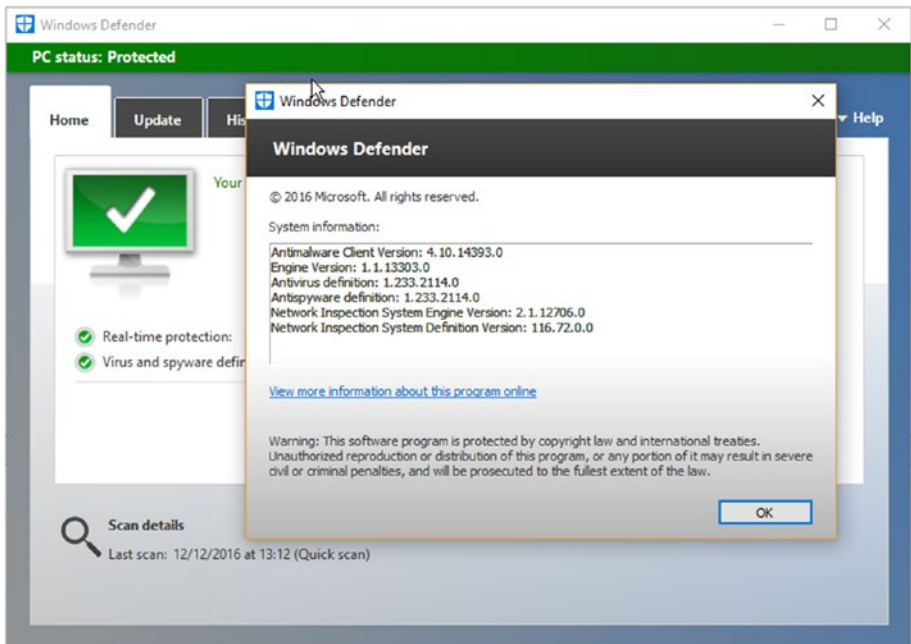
Windows Defender

PC status: Protected

Home

Update

His

Help

Your

Real-time protection:

Virus and spyware defin

Scan details

Last scan: 12/12/2016 at 13:12 (Quick scan)

Windows Defender

Windows Defender

© 2016 Microsoft. All rights reserved.

System information:

Antimalware Client Version: 4.10.14393.0
Engine Version: 1.1.13303.0
Antivirus definition: 1.233.2114.0
Antispyware definition: 1.233.2114.0
Network Inspection System Engine Version: 2.1.12706.0
Network Inspection System Definition Version: 116.72.0.0

View more information about this program online

Warning: This software program is protected by copyright law and international treaties. Unauthorized reproduction or distribution of this program, or any portion of it may result in severe civil or criminal penalties, and will be prosecuted to the fullest extent of the law.

OK